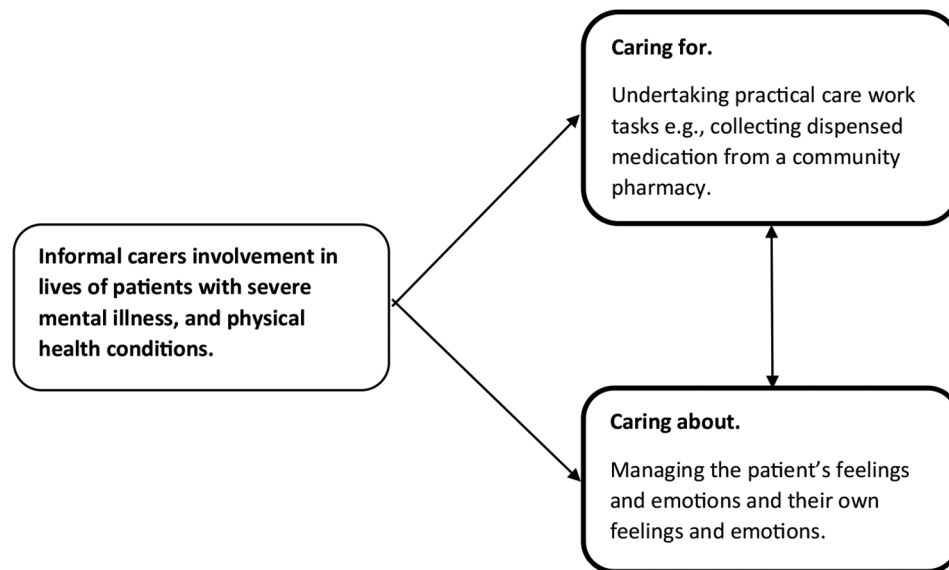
Informal carers involvement in lives of patients with severe mental illness, and physical health conditions.

Caring for.

Undertaking practical care work tasks e.g., collecting dispensed medication from a community pharmacy.

Caring about.

Managing the patient's feelings and emotions and their own feelings and emotions.